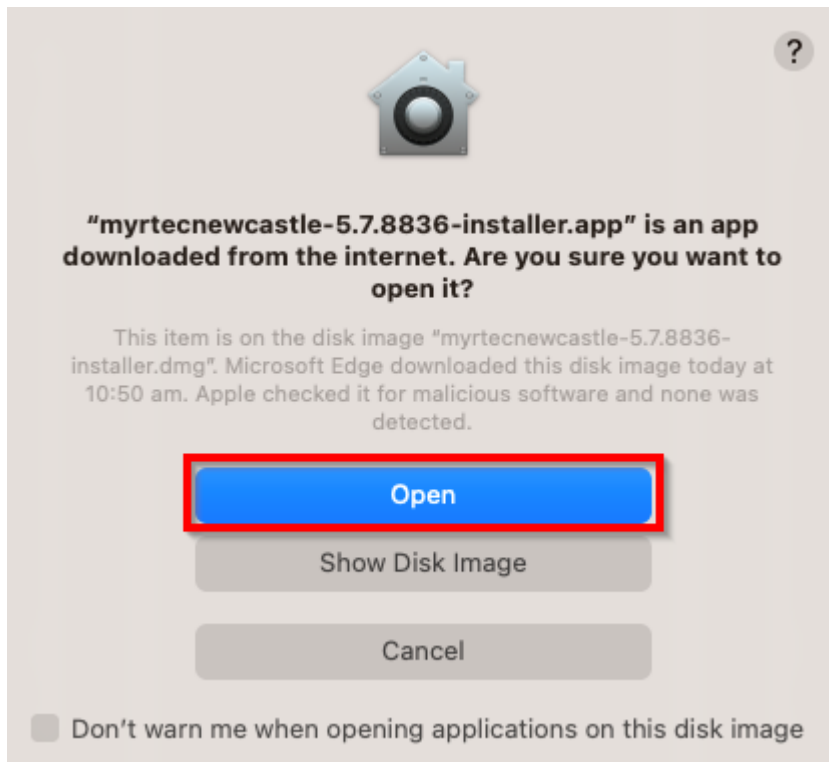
?

“myrtecnewcastle-5.7.8836-installer.app” is an app downloaded from the internet. Are you sure you want to open it?

This item is on the disk image "myrtecnewcastle-5.7.8836-installer.dmg". Microsoft Edge downloaded this disk image today at 10:50 am. Apple checked it for malicious software and none was detected.

Open

Show Disk Image

Cancel

Don’t warn me when opening applications on this disk image